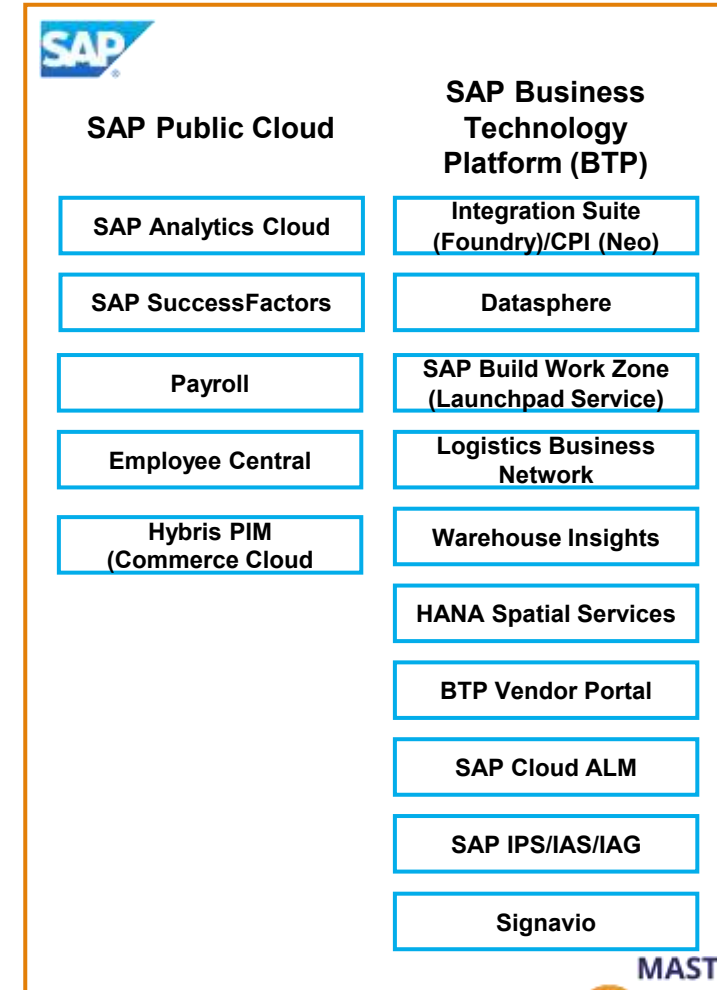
SAP

SAP Public Cloud

SAP Analytics Cloud

SAP SuccessFactors

Payroll

Employee Central

Hybris PIM (Commerce Cloud

SAP Business Technology Platform (BTP)

Integration Suite (Foundry)/CPI (Neo)

Datasphere

SAP Build Work Zone (Launchpad Service)

Logistics Business Network

Warehouse Insights

HANA Spatial Services

BTP Vendor Portal

SAP Cloud ALM

SAP IPS/IAS/IAG

Signavio

MAST